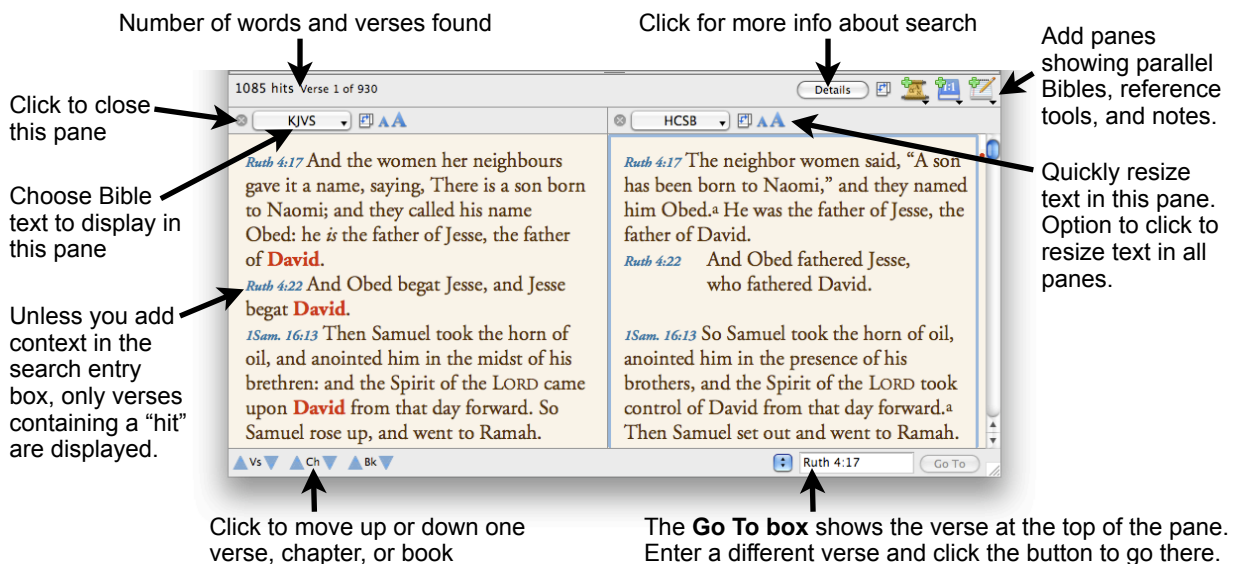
Number of words and verses found

Click for more info about search

Add panes showing parallel Bibles, reference tools, and notes.

1085 hits Verse 1 of 930

Details

Click to close this pane

KJVS

HCSB

Choose Bible text to display in this pane

Quickly resize text in this pane. Option to click to resize text in all panes.

Unless you add context in the search entry box, only verses containing a "hit" are displayed.

Ruth 4:17 And the women her neighbours gave it a name, saying, There is a son born to Naomi; and they called his name Obed: he *is* the father of Jesse, the father of David.
Ruth 4:22 And Obed begat Jesse, and Jesse begat David.
1Sam. 16:13 Then Samuel took the horn of oil, and anointed him in the midst of his brethren: and the Spirit of the LORD came upon David from that day forward. So Samuel rose up, and went to Ramah.

Ruth 4:17 The neighbor women said, "A son has been born to Naomi," and they named him Obed.a He was the father of Jesse, the father of David.
Ruth 4:22 And Obed fathered Jesse, who fathered David.

1Sam. 16:13 So Samuel took the horn of oil, anointed him in the presence of his brothers, and the Spirit of the LORD took control of David from that day forward.a Then Samuel set out and went to Ramah.

Vs Ch Bk

Ruth 4:17 Go To

Click to move up or down one verse, chapter, or book

The **Go To box** shows the verse at the top of the pane. Enter a different verse and click the button to go there.